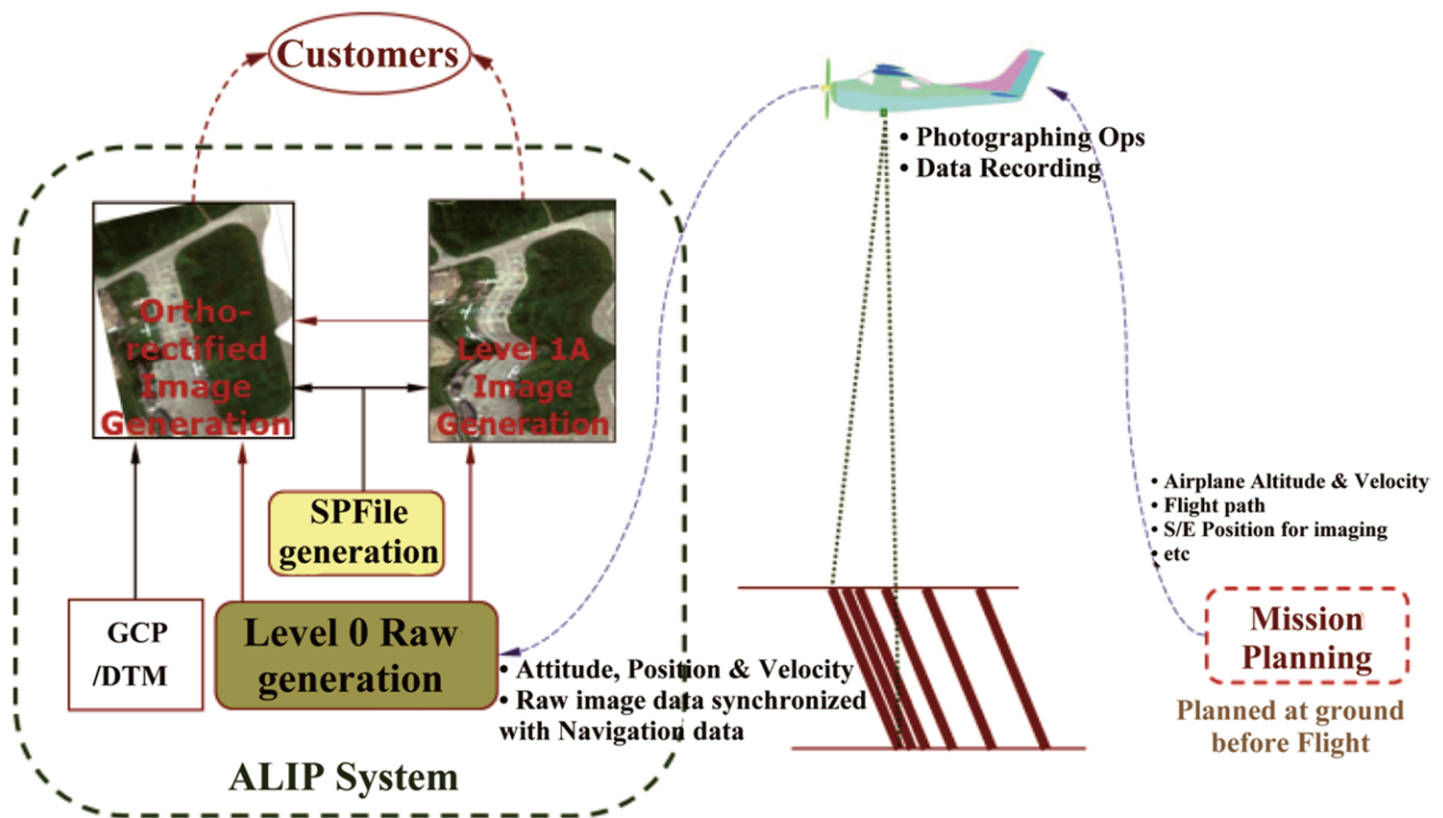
Customers

• Photographing Ops
• Data Recording

Ortho-rectified Image Generation

Level 1A Image Generation

SPFile generation

GCP /DTM

Level 0 Raw generation

• Attitude, Position & Velocity
• Raw image data synchronized with Navigation data

ALIP System

• Airplane Altitude & Velocity
• Flight path
• S/E Position for imaging
• etc

Mission Planning

Planned at ground before Flight